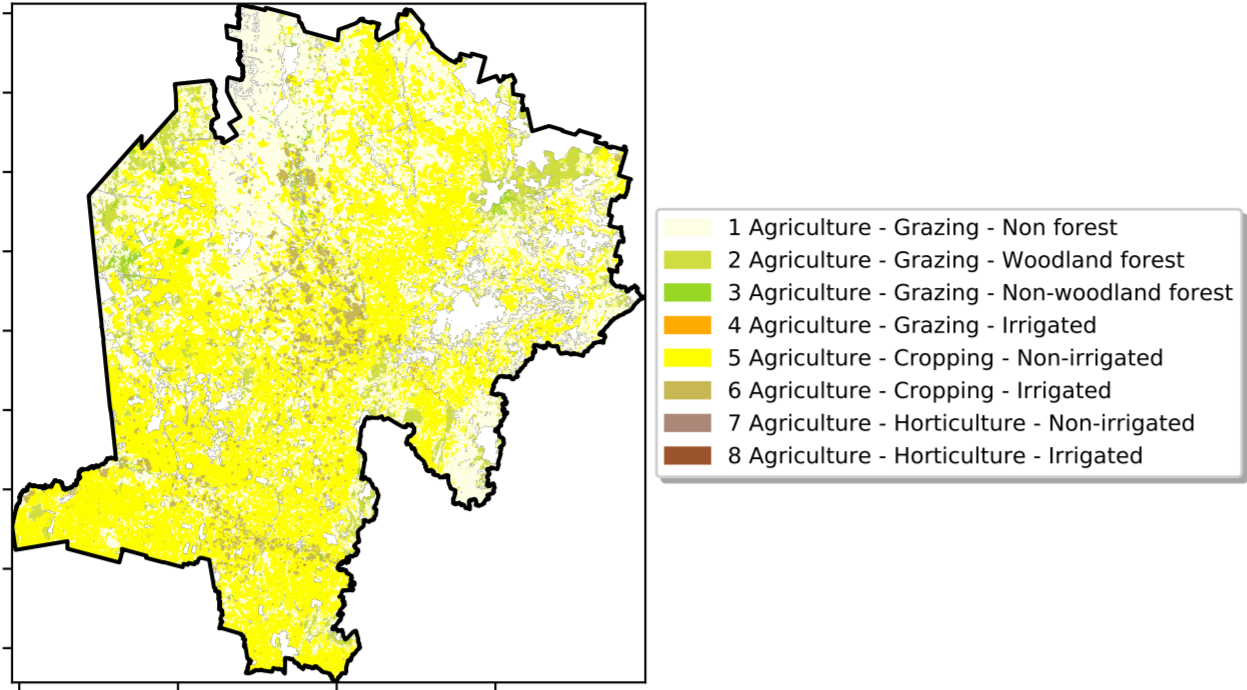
1 Agriculture - Grazing - Non forest
2 Agriculture - Grazing - Woodland forest
3 Agriculture - Grazing - Non-woodland forest
4 Agriculture - Grazing - Irrigated
5 Agriculture - Cropping - Non-irrigated
6 Agriculture - Cropping - Irrigated
7 Agriculture - Horticulture - Non-irrigated
8 Agriculture - Horticulture - Irrigated